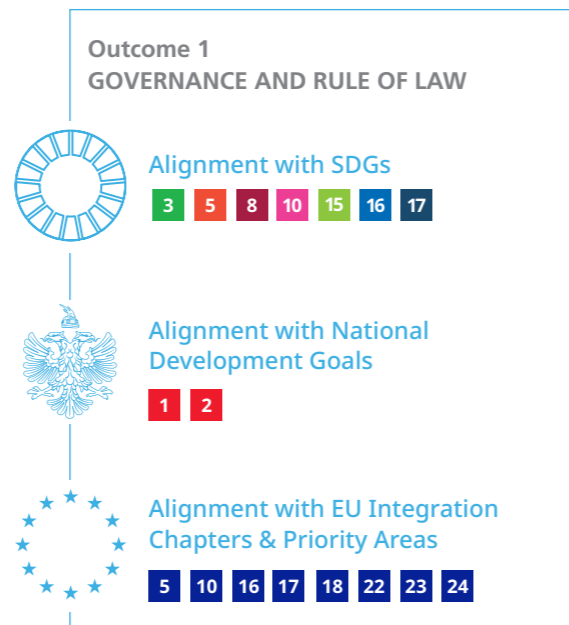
Outcome 1
GOVERNANCE AND RULE OF LAW

Alignment with SDGs
3 5 8 10 15 16 17

Alignment with National Development Goals
1 2

Alignment with EU Integration Chapters & Priority Areas
5 10 16 17 18 22 23 24